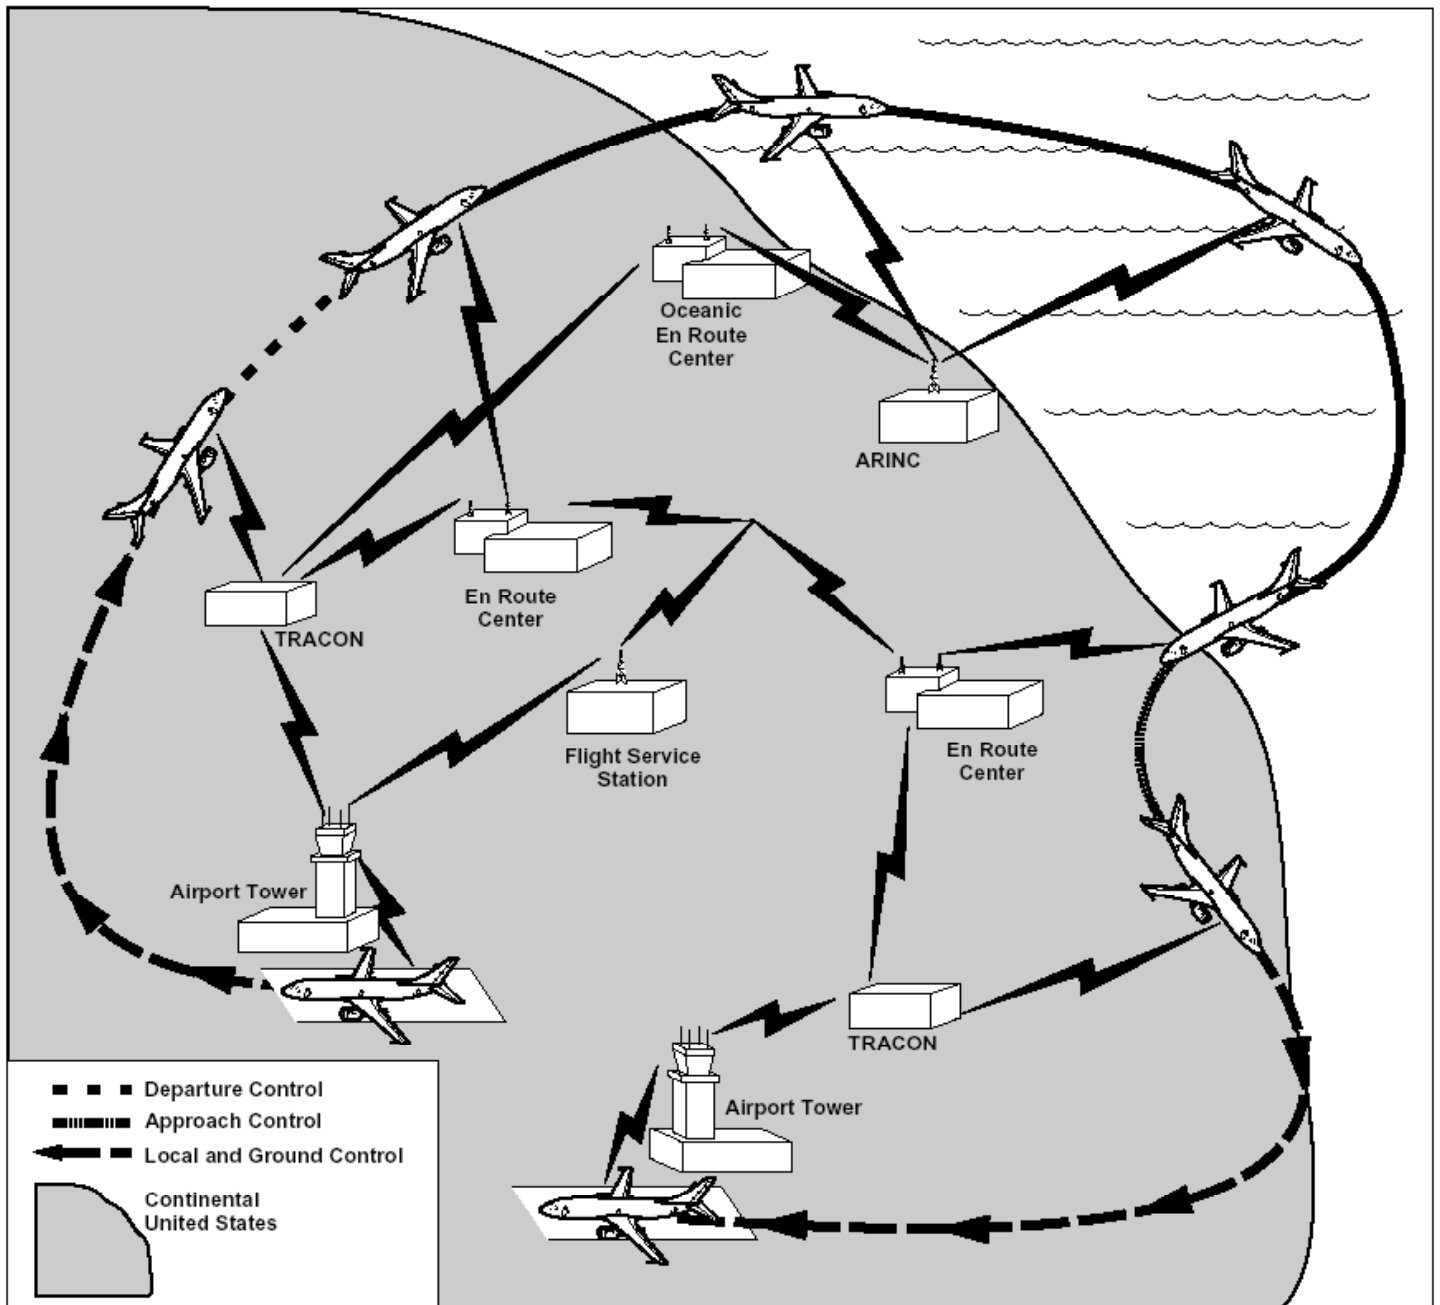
Oceanic En Route Center

ARINC

En Route Center

TRACON

Flight Service Station

En Route Center

Airport Tower

TRACON

Airport Tower

Departure Control
Approach Control
Local and Ground Control
Continental United States